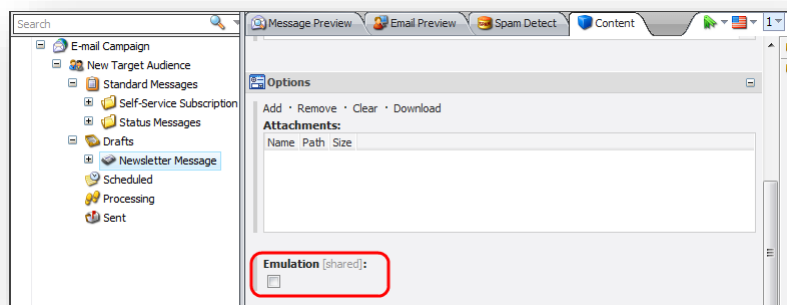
Search

E-mail Campaign
New Target Audience
Standard Messages
Self-Service Subscription
Status Messages
Drafts
Newsletter Message
Scheduled
Processing
Sent

Message Preview
Email Preview
Spam Detect
Content

1

Options

Add · Remove · Clear · Download
Attachments:

| Name | Path | Size |
|---|---|---|

Emulation [shared]: